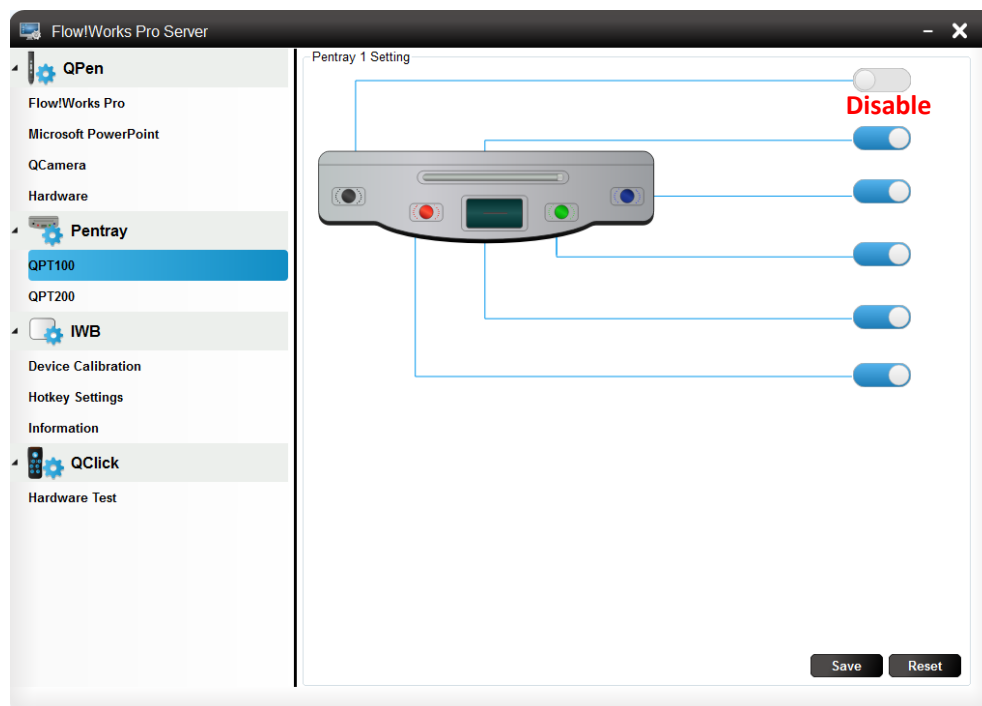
Flow!Works Pro Server

QPen
Flow!Works Pro
Microsoft PowerPoint
QCamera
Hardware

Pentray
QPT100
QPT200

IWB
Device Calibration
Hotkey Settings
Information

QClick
Hardware Test

Pentray 1 Setting

Disable

Save
Reset